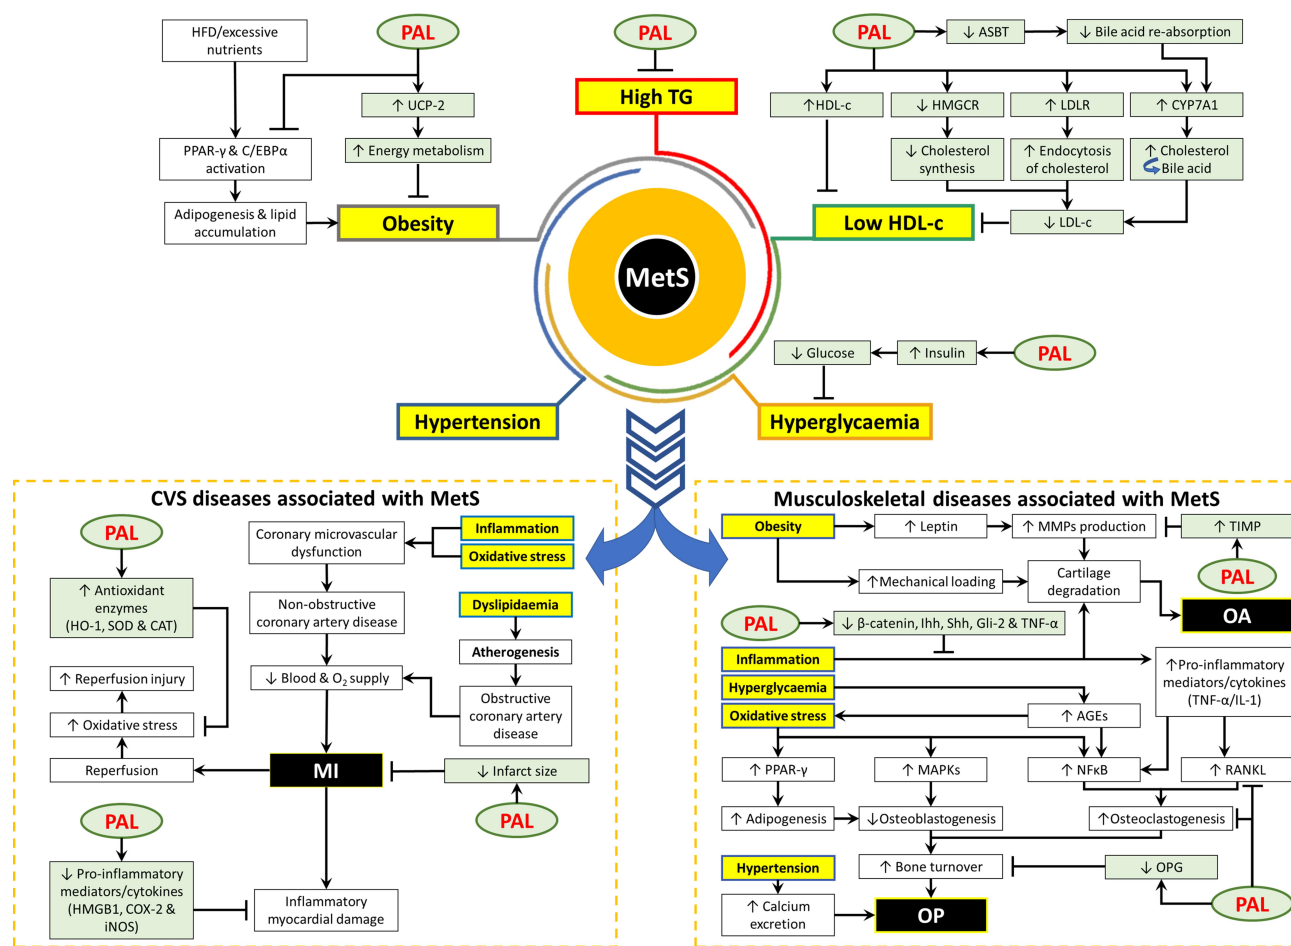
HFD/excessive nutrients

PAL

↑ UCP-2

↑ Energy metabolism

PPAR-γ & C/EBPα activation

Adipogenesis & lipid accumulation

Obesity

PAL

High TG

PAL

↓ ASBT

↓ Bile acid re-absorption

↑HDL-c

↓ HMGCR

↑ LDLR

↑ CYP7A1

↓ Cholesterol synthesis

↑ Endocytosis of cholesterol

↑ Cholesterol Bile acid

Low HDL-c

↓ LDL-c

MetS

↓ Glucose

↑ Insulin

PAL

Hypertension

Hyperglycaemia

CVS diseases associated with MetS

PAL

↑ Antioxidant enzymes (HO-1, SOD & CAT)

↑ Reperfusion injury

↑ Oxidative stress

Reperfusion

Coronary microvascular dysfunction

Inflammation

Oxidative stress

Non-obstructive coronary artery disease

Dyslipidaemia

Atherogenesis

↓ Blood & $O_2$ supply

Obstructive coronary artery disease

MI

↓ Infarct size

PAL

PAL

↓ Pro-inflammatory mediators/cytokines (HMGB1, COX-2 & iNOS)

Inflammatory myocardial damage

Musculoskeletal diseases associated with MetS

Obesity

↑ Leptin

↑ MMPs production

↑ TIMP

↑Mechanical loading

Cartilage degradation

PAL

OA

PAL

↓ β-catenin, Ihh, Shh, Gli-2 & TNF-α

Inflammation

↑Pro-inflammatory mediators/cytokines (TNF-α/IL-1)

Hyperglycaemia

Oxidative stress

↑ AGEs

↑ PPAR-γ

↑ MAPKs

↑ NFκB

↑ RANKL

↑ Adipogenesis

↓Osteoblastogenesis

↑Osteoclastogenesis

Hypertension

↑ Bone turnover

↓ OPG

↑ Calcium excretion

OP

PAL